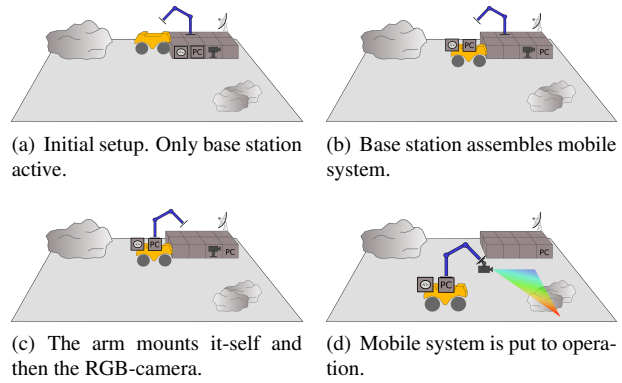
PC

(a) Initial setup. Only base station active.

PC

PC

(b) Base station assembles mobile system.

PC

PC

(c) The arm mounts it-self and then the RGB-camera.

PC

PC

(d) Mobile system is put to operation.